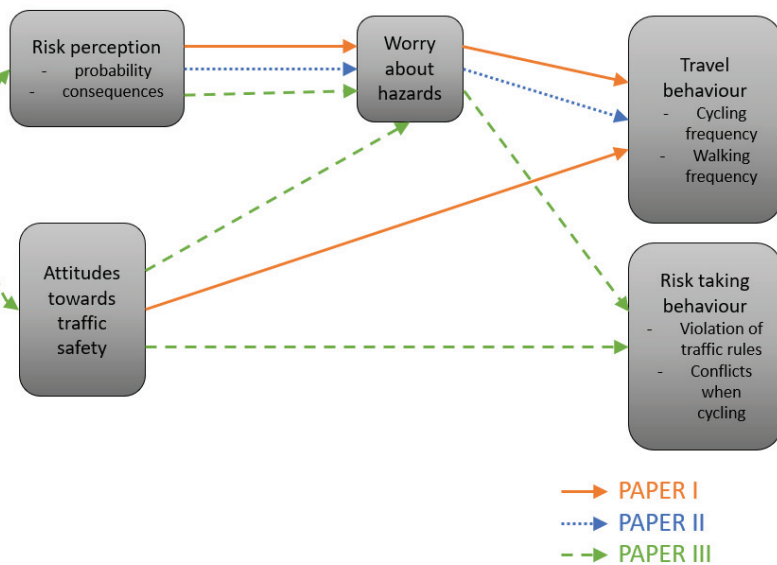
Risk perception
- probability
- consequences

Worry about hazards

Travel behaviour
- Cycling frequency
- Walking frequency

Attitudes towards traffic safety

Risk taking behaviour
- Violation of traffic rules
- Conflicts when cycling

PAPER I
PAPER II
PAPER III